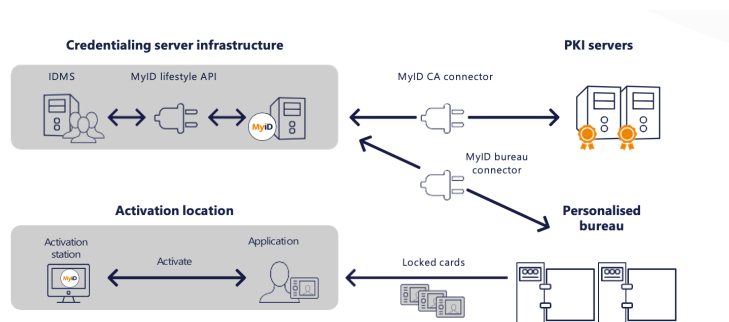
Credentialing server infrastructure

IDMS

MyID lifestyle API

MyID

PKI servers

MyID CA connector

MyID bureau connector

Personalised bureau

Activation location

Activation station

MyID

Activate

Application

Locked cards